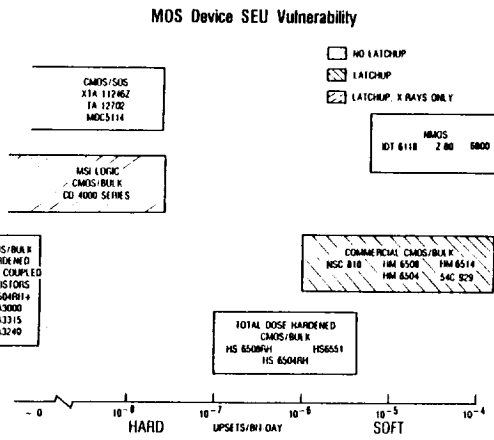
MOS Device SEU Vulnerability

NO LATCHUP
LATCHUP
LATCHUP, X RAYS ONLY

CMOS/SOS
XTA 11246Z
TA 12702
MOC5114

NMOS
IDT 6118 Z 80 6800

MSI LOGIC
CMOS/BULK
CD 4000 SERIES

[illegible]OS/BULK
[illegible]RDENED
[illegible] COUPLED
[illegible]STORS
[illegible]504RH+
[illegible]3000
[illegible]3315
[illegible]3240

COMMERCIAL CMOS/BULK
NSC 810 HM 6508 HM 6514
HM 6504 54C 929

TOTAL DOSE HARDENED
CMOS/BULK
HS 6508RH HS6551
HS 6504RH

~ 0 $10^{-8}$ $10^{-7}$ $10^{-6}$ $10^{-5}$ $10^{-4}$
HARD UPSETS/BIT-DAY SOFT